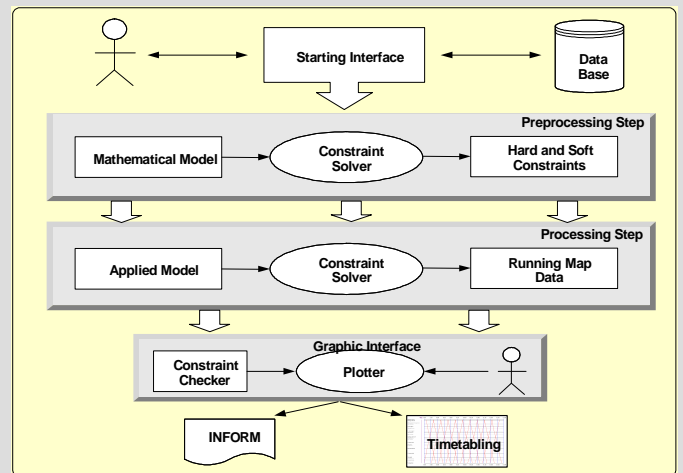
Starting Interface

Data Base

Preprocessing Step

Mathematical Model

Constraint Solver

Hard and Soft Constraints

Processing Step

Applied Model

Constraint Solver

Running Map Data

Graphic Interface

Constraint Checker

Plotter

INFORM

Timetabling